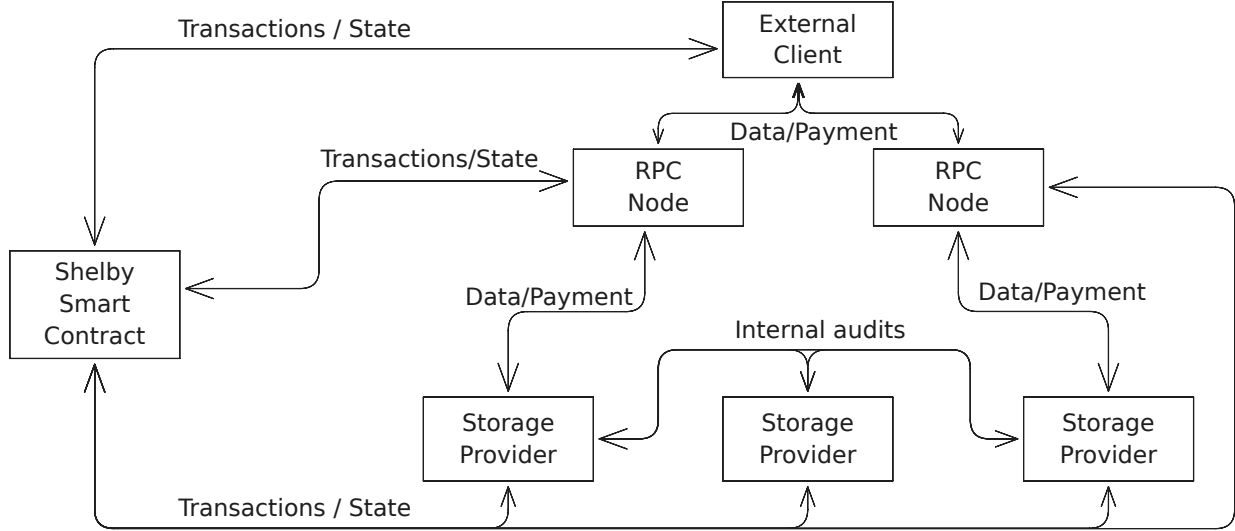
Transactions / State

External Client

Data/Payment

Transactions/State

RPC Node

RPC Node

Shelby Smart Contract

Data/Payment

Data/Payment

Internal audits

Storage Provider

Storage Provider

Storage Provider

Transactions / State